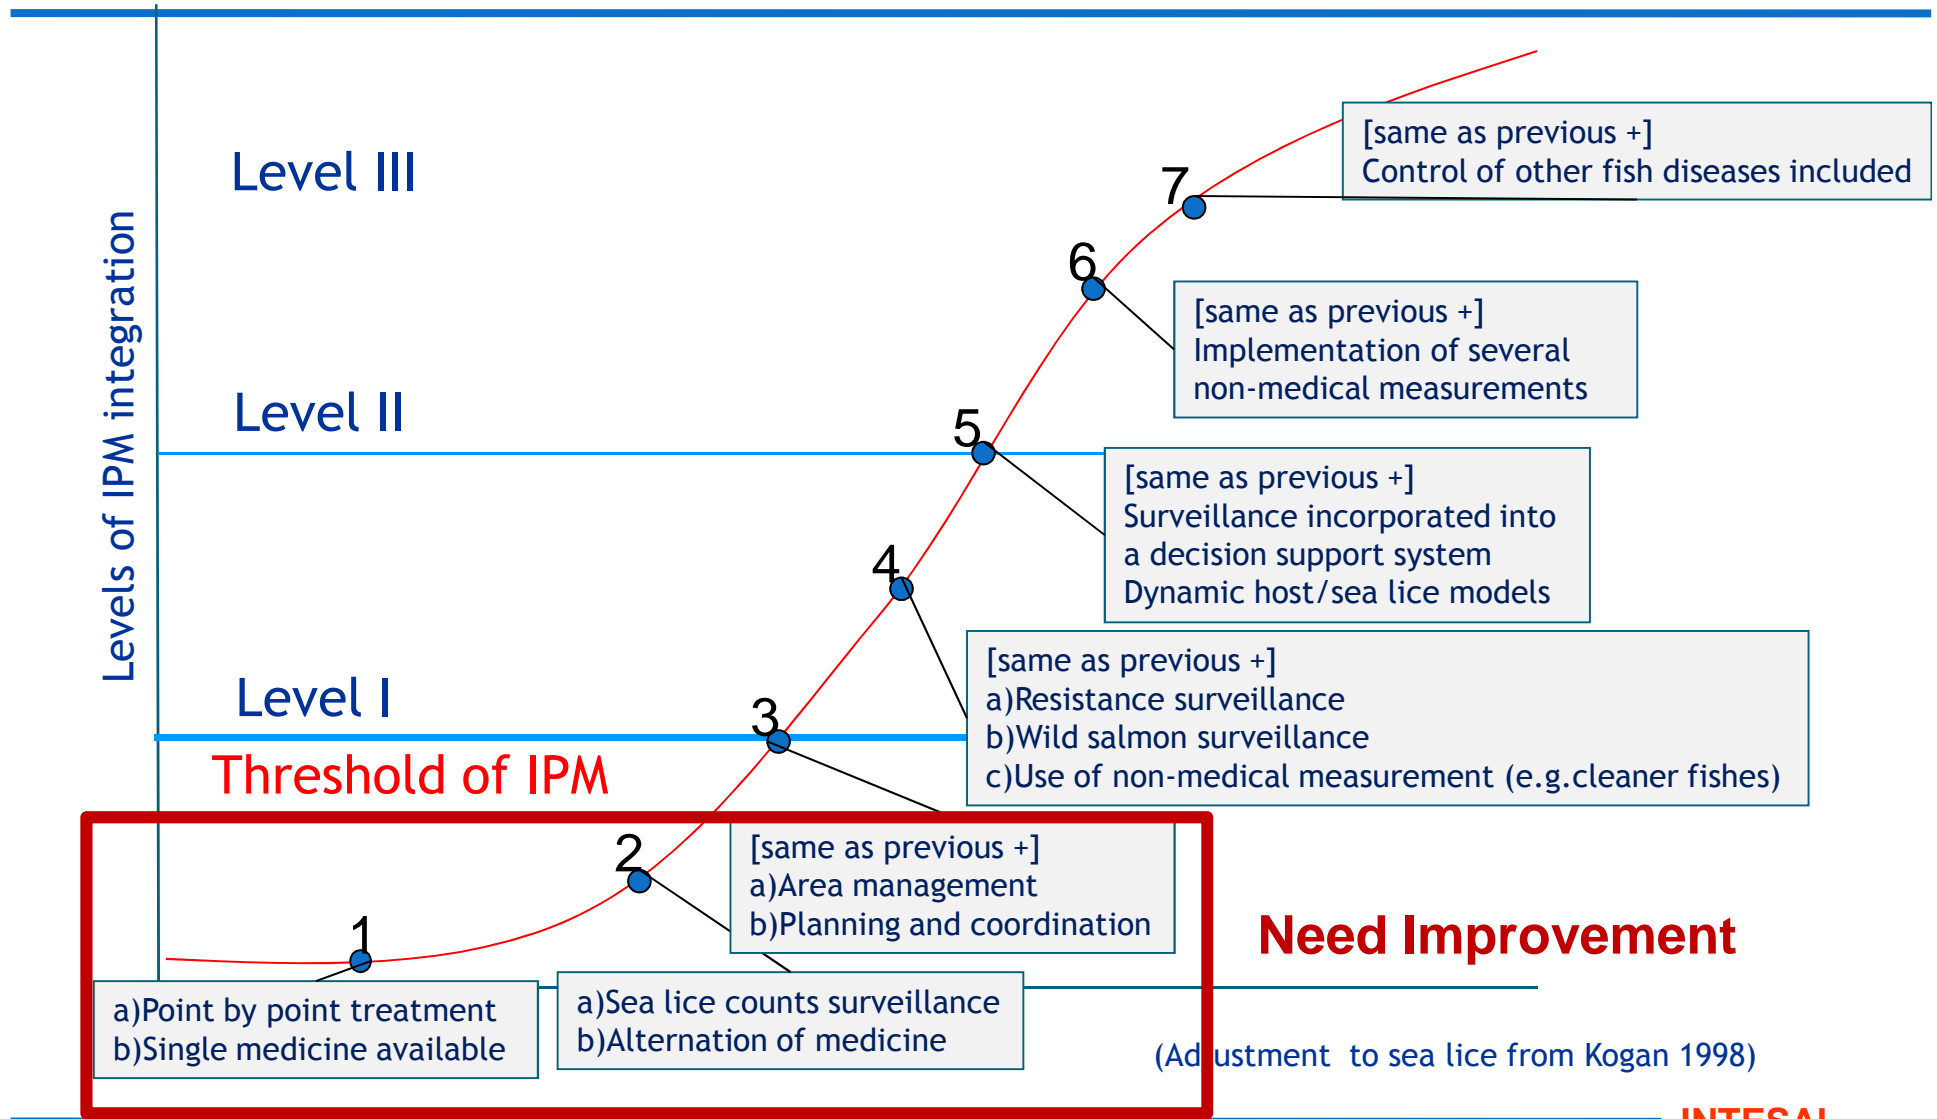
Levels of IPM integration

Level III

Level II

Level I

Threshold of IPM

7
[same as previous +]
Control of other fish diseases included

6
[same as previous +]
Implementation of several non-medical measurements

5
[same as previous +]
Surveillance incorporated into a decision support system
Dynamic host/sea lice models

4
[same as previous +]
a)Resistance surveillance
b)Wild salmon surveillance
c)Use of non-medical measurement (e.g.cleaner fishes)

3
[same as previous +]
a)Area management
b)Planning and coordination

2
a)Sea lice counts surveillance
b)Alternation of medicine

1
a)Point by point treatment
b)Single medicine available

Need Improvement

(Ad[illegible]ustment to sea lice from Kogan 1998)

INTESAL